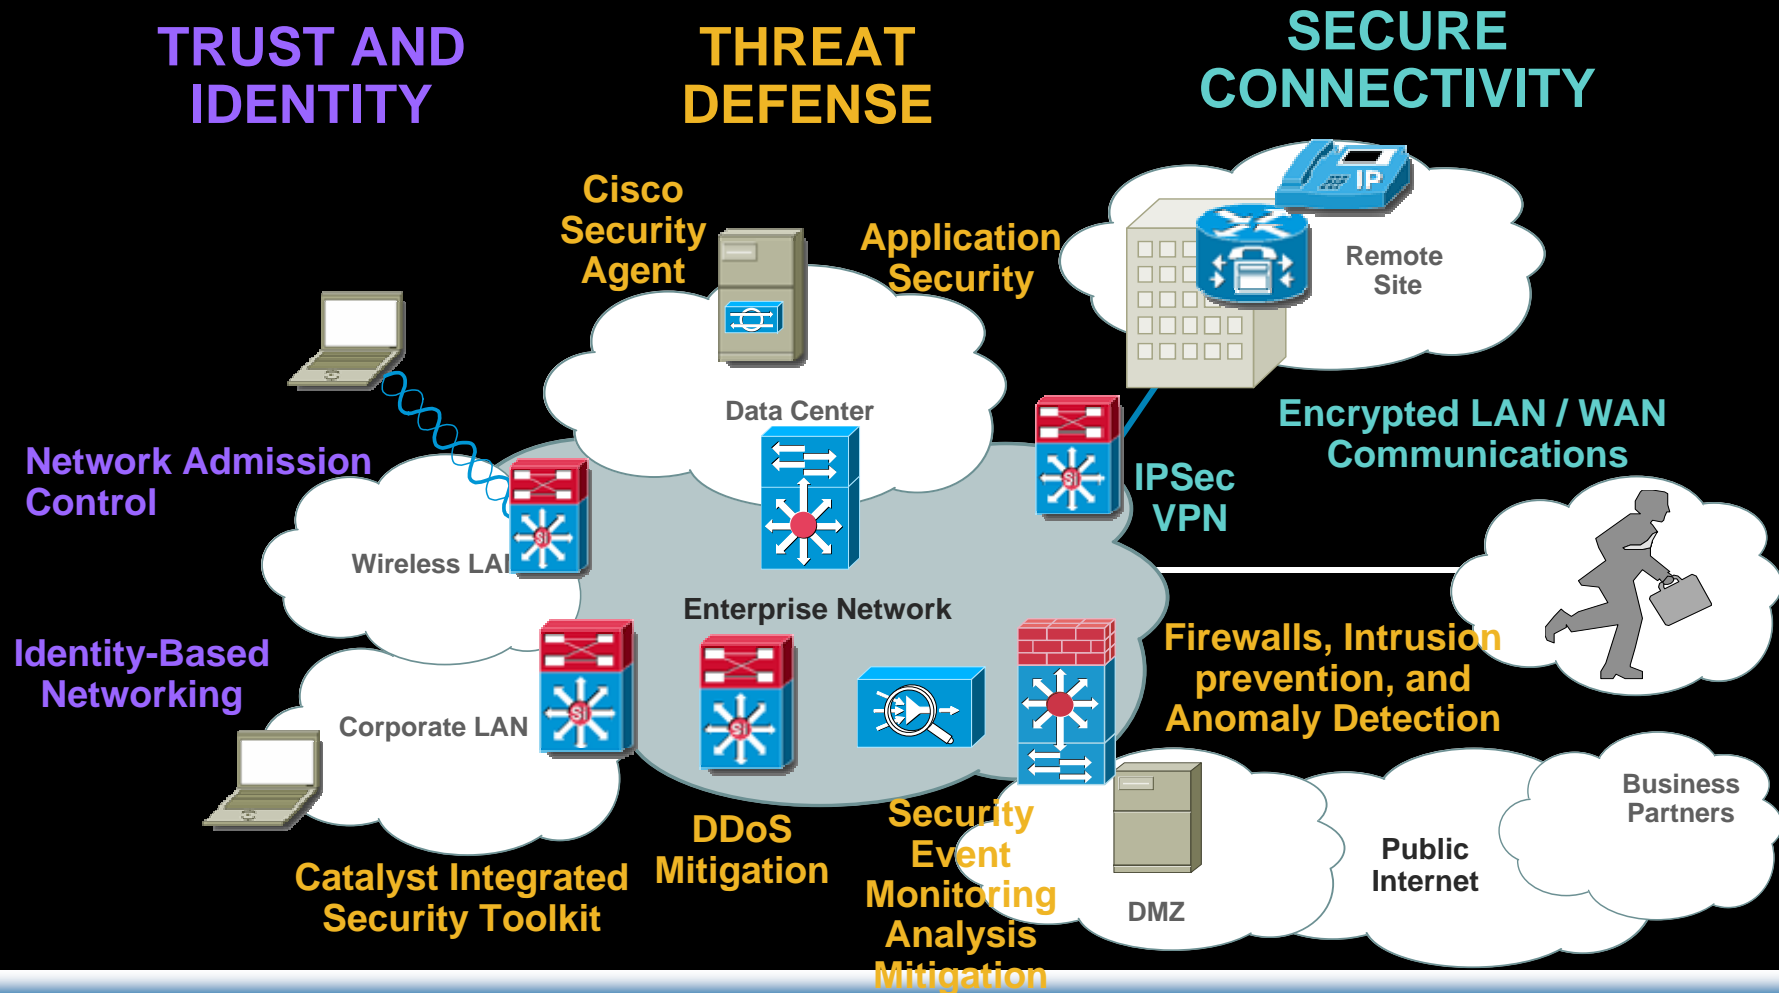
TRUST AND IDENTITY

THREAT DEFENSE

SECURE CONNECTIVITY

Cisco Security Agent

Application Security

IP

Remote Site

Data Center

Encrypted LAN / WAN Communications

Network Admission Control

IPSec VPN

Wireless LAN

Enterprise Network

Identity-Based Networking

Firewalls, Intrusion prevention, and Anomaly Detection

Corporate LAN

Business Partners

DDoS Mitigation

Security Event Monitoring Analysis Mitigation

Public Internet

Catalyst Integrated Security Toolkit

DMZ